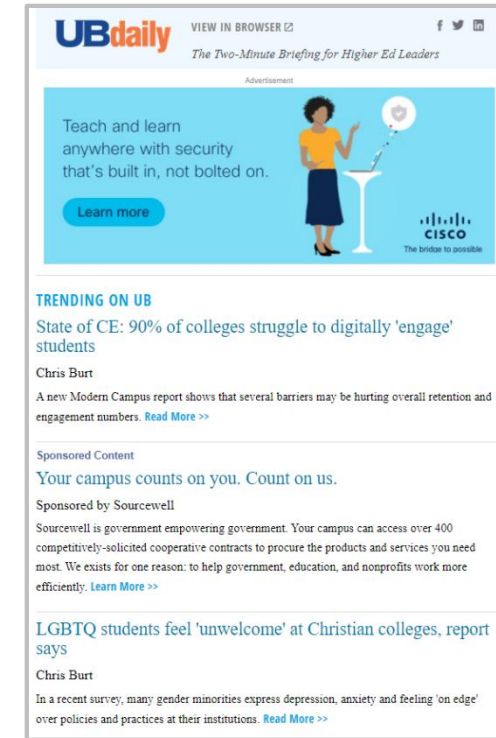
UBdaily

VIEW IN BROWSER

The Two-Minute Briefing for Higher Ed Leaders

Advertisement

Teach and learn anywhere with security that's built in, not bolted on.

Learn more

cisco
The bridge to possible

TRENDING ON UB

State of CE: 90% of colleges struggle to digitally 'engage' students

Chris Burt

A new Modern Campus report shows that several barriers may be hurting overall retention and engagement numbers. Read More >>

Sponsored Content

Your campus counts on you. Count on us.

Sponsored by Sourcewell

Sourcewell is government empowering government. Your campus can access over 400 competitively-solicited cooperative contracts to procure the products and services you need most. We exists for one reason: to help government, education, and nonprofits work more efficiently. Learn More >>

LGBTQ students feel 'unwelcome' at Christian colleges, report says

Chris Burt

In a recent survey, many gender minorities express depression, anxiety and feeling 'on edge' over policies and practices at their institutions. Read More >>